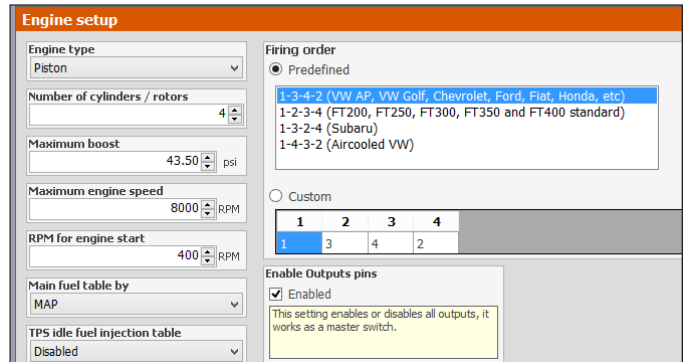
Engine setup

Engine type
Piston

Number of cylinders / rotors
4

Maximum boost
43.50 psi

Maximum engine speed
8000 RPM

RPM for engine start
400 RPM

Main fuel table by
MAP

TPS idle fuel injection table
Disabled

Firing order
Predefined
1-3-4-2 (VW AP, VW Golf, Chevrolet, Ford, Fiat, Honda, etc)
1-2-3-4 (FT200, FT250, FT300, FT350 and FT400 standard)
1-3-2-4 (Subaru)
1-4-3-2 (Aircooled VW)

Custom

| 1 | 2 | 3 | 4 |
|---|---|---|---|
| 1 | 3 | 4 | 2 |

Enable Outputs pins
Enabled
This setting enables or disables all outputs, it works as a master switch.